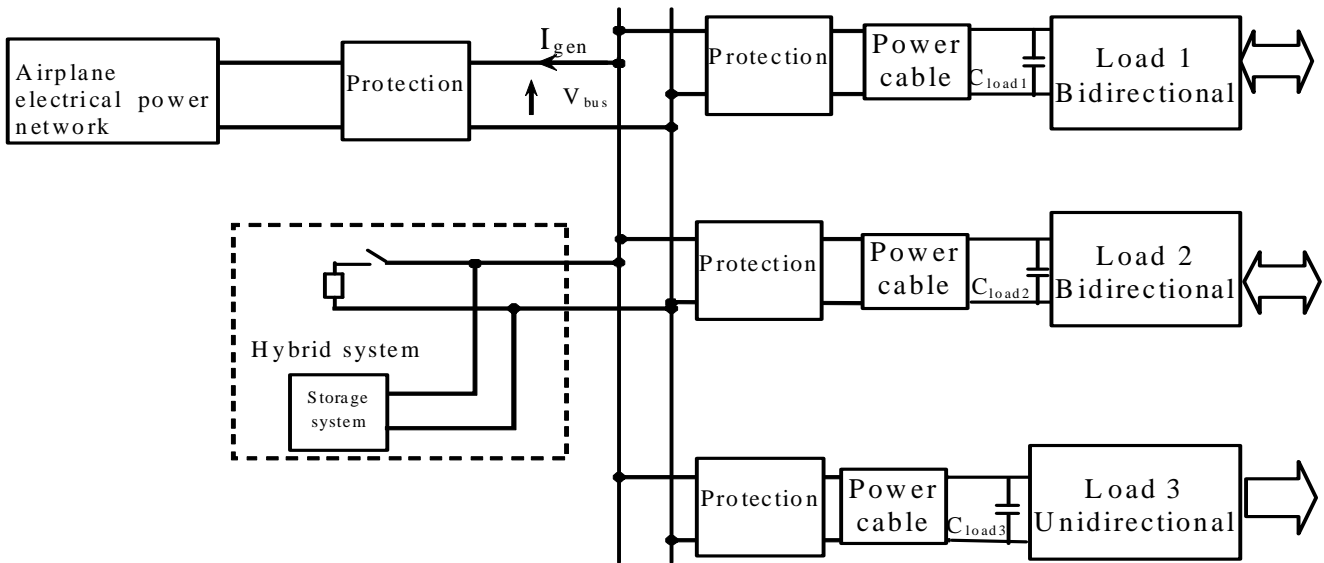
Airplane electrical power network

Protection

$I_{gen}$

$V_{bus}$

Protection

Power cable

$C_{load1}$

Load 1 Bidirectional

Protection

Power cable

$C_{load2}$

Load 2 Bidirectional

Hybrid system

Storage system

Protection

Power cable

$C_{load3}$

Load 3 Unidirectional